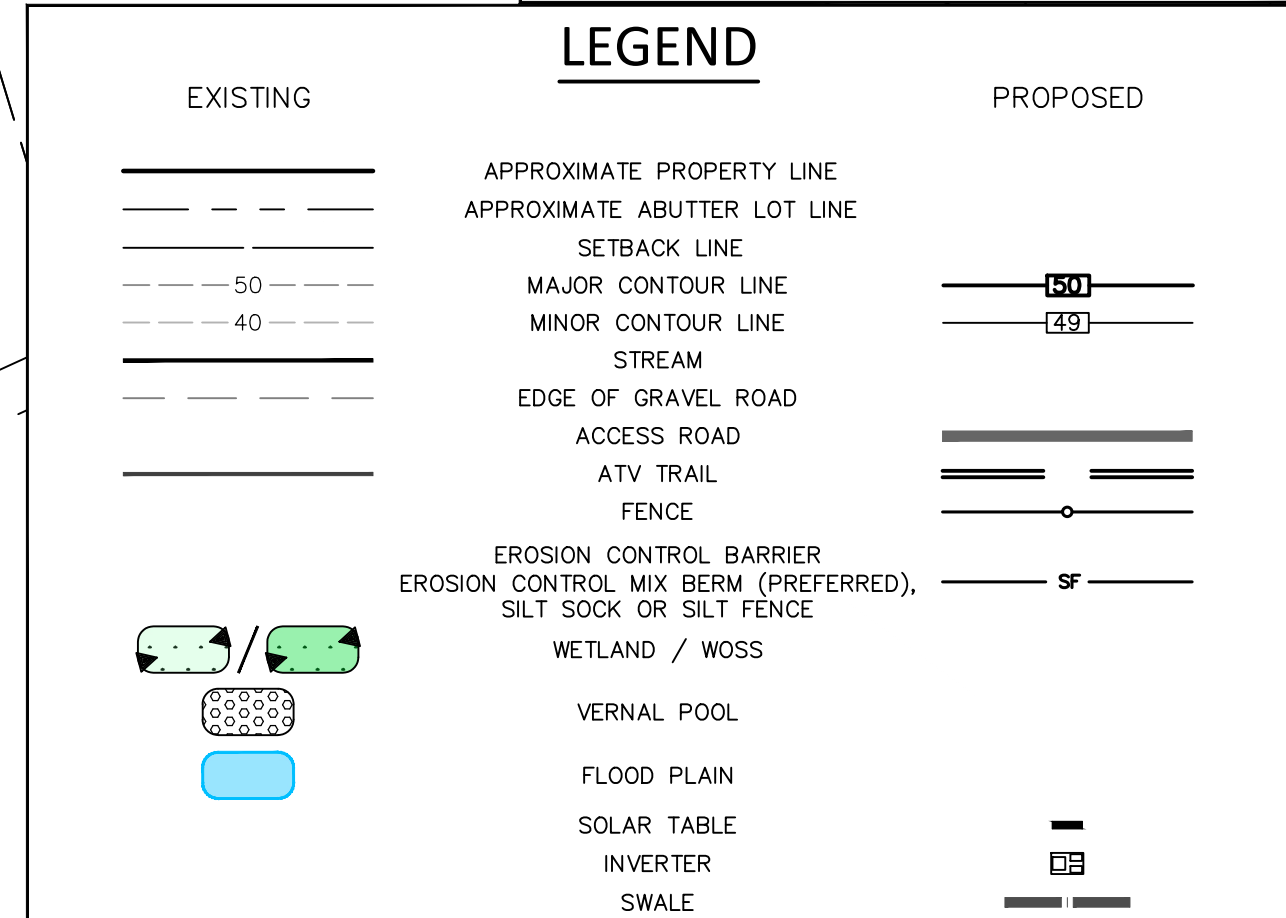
LEGEND

EXISTING

PROPOSED

| EXISTING | | PROPOSED |
|---|---|---|
| | APPROXIMATE PROPERTY LINE | |
| | APPROXIMATE ABUTTER LOT LINE | |
| | SETBACK LINE | |
| 50 | MAJOR CONTOUR LINE | 50 |
| 40 | MINOR CONTOUR LINE | 49 |
| | STREAM | |
| | EDGE OF GRAVEL ROAD | |
| | ACCESS ROAD | |
| | ATV TRAIL | |
| | FENCE | |
| | EROSION CONTROL BARRIER EROSION CONTROL MIX BERM (PREFERRED), SILT SOCK OR SILT FENCE | SF |
| | WETLAND / WOSS | |
| | VERNAL POOL | |
| | FLOOD PLAIN | |
| | SOLAR TABLE | |
| | INVERTER | |
| | SWALE | |